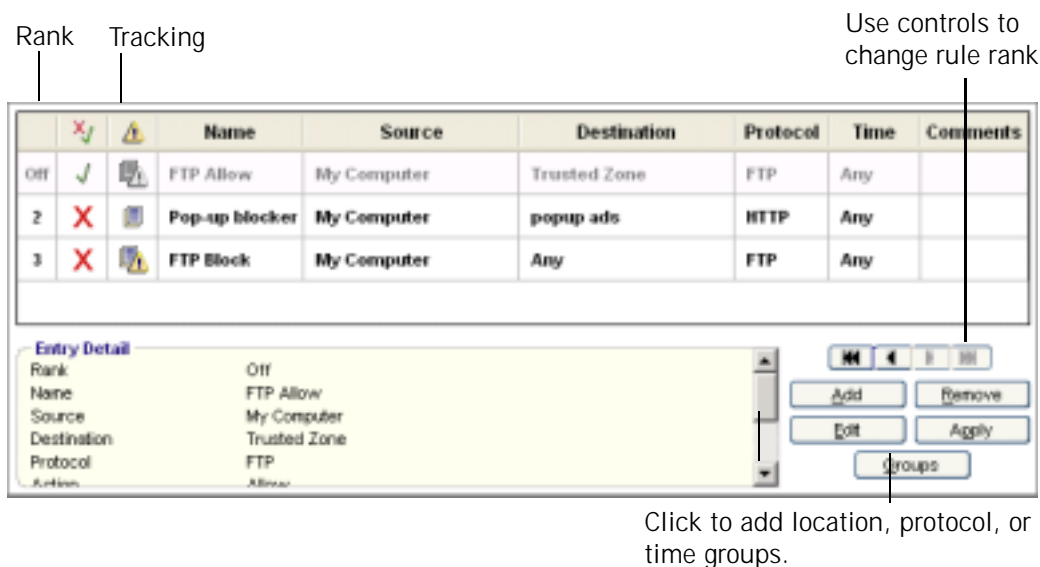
Rank Tracking

Use controls to change rule rank

|  |  |  | Name | Source | Destination | Protocol | Time | Comments |
|---|---|---|---|---|---|---|---|---|
| Off | ✓ |  | FTP Allow | My Computer | Trusted Zone | FTP | Any |  |
| 2 | X |  | Pop-up blocker | My Computer | popup ads | HTTP | Any |  |
| 3 | X |  | FTP Block | My Computer | Any | FTP | Any |  |

Entry Detail
Rank Off
Name FTP Allow
Source My Computer
Destination Trusted Zone
Protocol FTP
Action Allow

Add Remove
Edit Apply
Groups

Click to add location, protocol, or time groups.